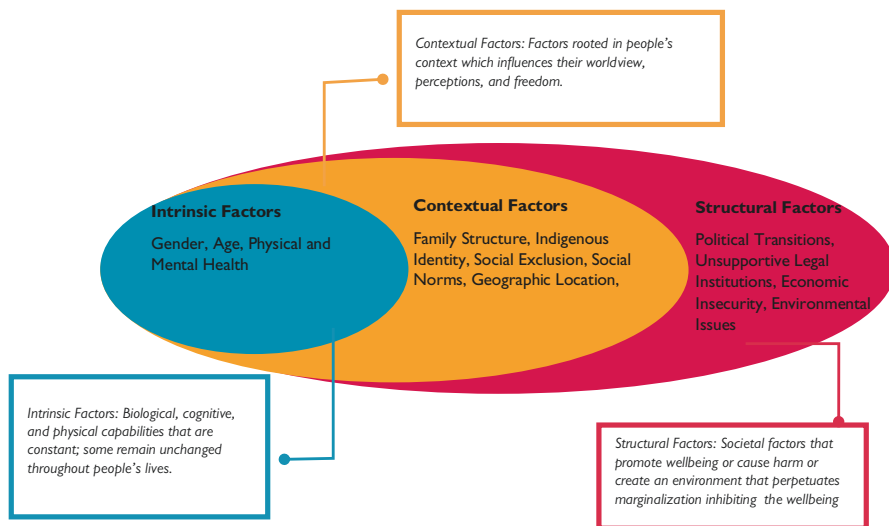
Contextual Factors: Factors rooted in people's context which influences their worldview, perceptions, and freedom.

Intrinsic Factors
Gender, Age, Physical and Mental Health

Contextual Factors
Family Structure, Indigenous Identity, Social Exclusion, Social Norms, Geographic Location,

Structural Factors
Political Transitions, Unsupportive Legal Institutions, Economic Insecurity, Environmental Issues

Intrinsic Factors: Biological, cognitive, and physical capabilities that are constant; some remain unchanged throughout people's lives.

Structural Factors: Societal factors that promote wellbeing or cause harm or create an environment that perpetuates marginalization inhibiting the wellbeing